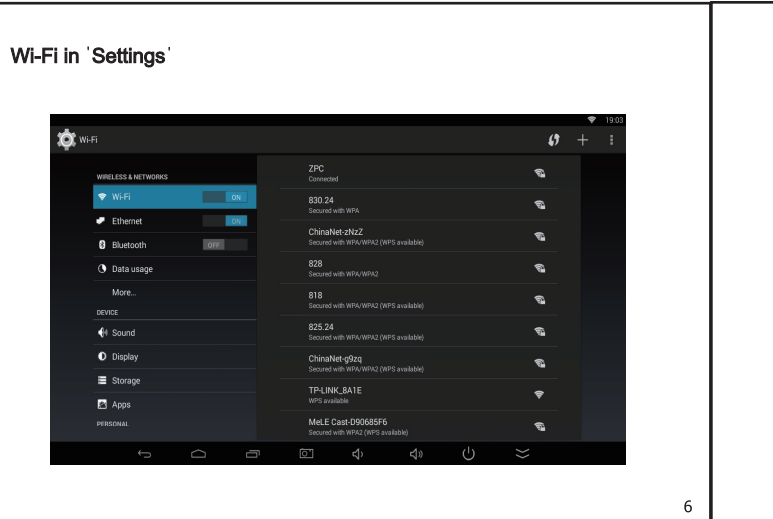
Wi-Fi in 'Settings'

19:03

Wi-Fi

WIRELESS & NETWORKS

Wi-Fi ON

Ethernet ON

Bluetooth OFF

Data usage

More...

DEVICE

Sound

Display

Storage

Apps

PERSONAL

ZPC
Connected

830.24
Secured with WPA

ChinaNet-zNzZ
Secured with WPA/WPA2 (WPS available)

828
Secured with WPA/WPA2

818
Secured with WPA/WPA2 (WPS available)

825.24
Secured with WPA/WPA2 (WPS available)

ChinaNet-g9zq
Secured with WPA/WPA2 (WPS available)

TP-LINK_8A1E
WPS available

MeLE Cast-D90685F6
Secured with WPA2 (WPS available)

6